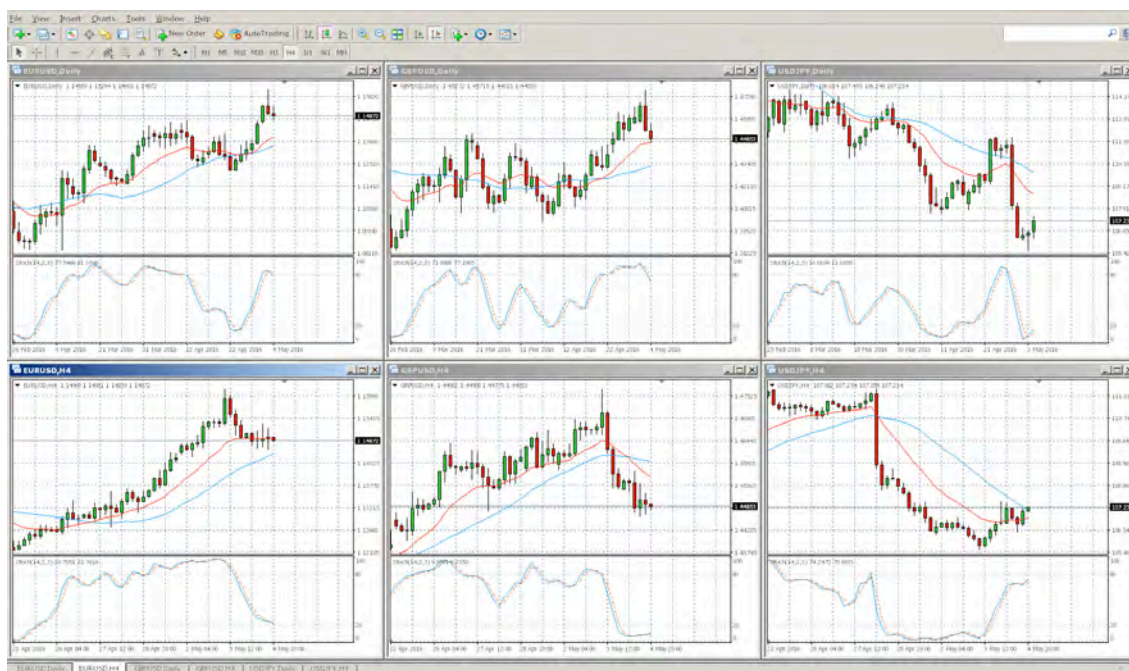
File View Insert Charts Tools Window Help

New Order AutoTrading

M1 M5 M15 M30 H1 H4 D1 W1 MN

EURUSD,Daily

EURUSD,Daily 1.14900 1.15094 1.14663 1.14872

1.14872

Stoch(14,3,3) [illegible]

26 Feb 2016 9 Mar 2016 21 Mar 2016 31 Mar 2016 12 Apr 2016 22 Apr 2016 4 May 2016

GBPUSD,Daily

GBPUSD,Daily 1.44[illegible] 1.45715 1.44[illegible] 1.44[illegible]

1.44803

Stoch(14,3,3) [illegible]

26 Feb 2016 9 Mar 2016 21 Mar 2016 31 Mar 2016 12 Apr 2016 22 Apr 2016 4 May 2016

USDJPY,Daily

USDJPY,Daily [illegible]

107.23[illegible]

Stoch(14,3,3) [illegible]

25 Feb 2016 8 Mar 2016 18 Mar 2016 30 Mar 2016 11 Apr 2016 21 Apr 2016 3 May 2016

EURUSD,H4

EURUSD,H4 1.14900 1.14911 1.14839 1.14872

1.14872

Stoch(14,3,3) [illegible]

22 Apr 2016 26 Apr 2016 27 Apr 2016 28 Apr 2016 2 May 2016 3 May 2016 4 May 2016

GBPUSD,H4

GBPUSD,H4 1.44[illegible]

1.44803

Stoch(14,3,3) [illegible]

22 Apr 2016 26 Apr 2016 27 Apr 2016 28 Apr 2016 2 May 2016 3 May 2016 4 May 2016

USDJPY,H4

USDJPY,H4 107.082 107.23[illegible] 107.23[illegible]

107.23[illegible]

Stoch(14,3,3) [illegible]

22 Apr 2016 26 Apr 2016 27 Apr 2016 28 Apr 2016 2 May 2016 3 May 2016 4 May 2016

EURUSD,Daily EURUSD,H4 GBPUSD,Daily GBPUSD,H4 USDJPY,Daily USDJPY,H4